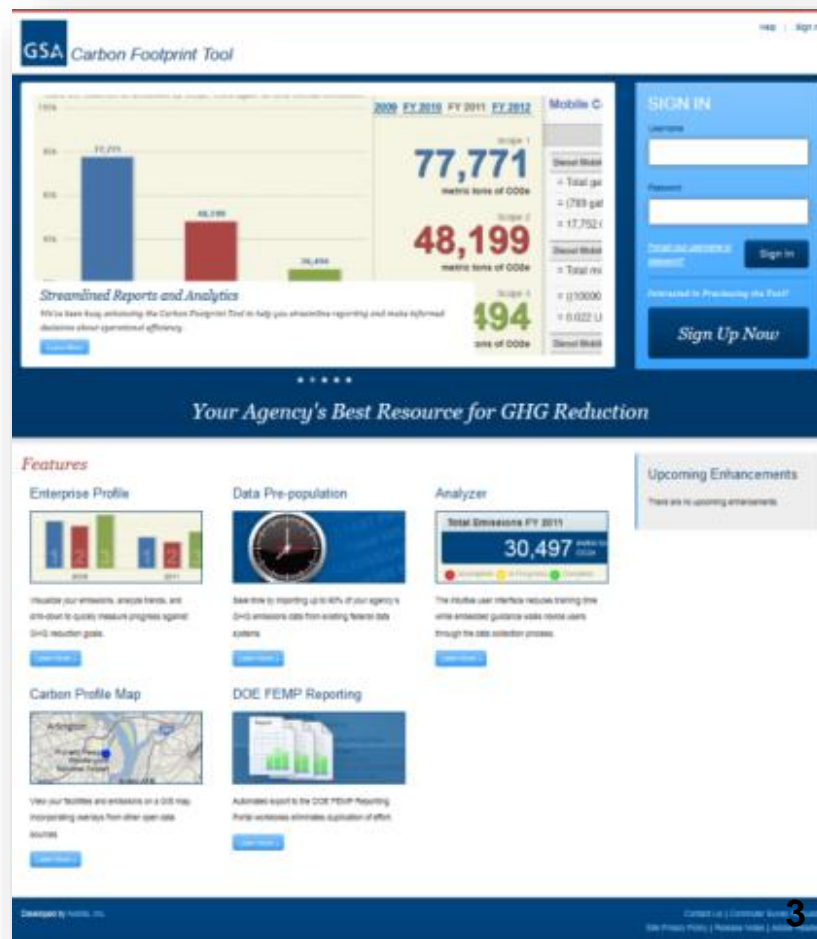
Help | Sign

GSA Carbon Footprint Tool

2009 FY 2010 FY 2011 FY 2012

Mobile C

100%

80%

60%

40%

77,771

48,199

Scope 1

77,771

metric tons of CO2e

Scope 2

48,199

metric tons of CO2e

Scope 3

494

tons of CO2e

Diesel Mobil

= Total ga

= (789 gal

= 17,752 l

Diesel Mobil

= Total mi

= (10000

= 0.022 U

Diesel Mobil

Streamlined Reports and Analytics

We've been busy enhancing the Carbon Footprint Tool to help you streamline reporting and make informed decisions about operational efficiency.

Learn More

SIGN IN

Username

Password

Forgot your username or password?

Sign In

Interested in Purchasing the Tool?

Sign Up Now

• • • • •

Your Agency's Best Resource for GHG Reduction

Features

Enterprise Profile

2010 2011

Visualize your emissions, analyze trends, and drill-down to quickly measure progress against GHG reduction goals.

Learn More

Data Pre-population

Save time by importing up to 80% of your agency's GHG emissions data from existing federal data systems.

Learn More

Analyzer

Total Emissions FY 2011

30,497

Incomplete In Progress Complete

The intuitive user interface reduces training time while embedded guidance walks novice users through the data collection process.

Learn More

Upcoming Enhancements

There are no upcoming enhancements.

Carbon Profile Map

Arlington

View your facilities and emissions on a GIS map incorporating overlays from other open data sources.

Learn More

DOE FEMP Reporting

Report

Automated export to the DOE FEMP Reporting Portal worksheets eliminates duplication of effort.

Learn More

Developed by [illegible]

Contact Us | Contractor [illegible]

Site Privacy Policy | Release Notes | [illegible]

3